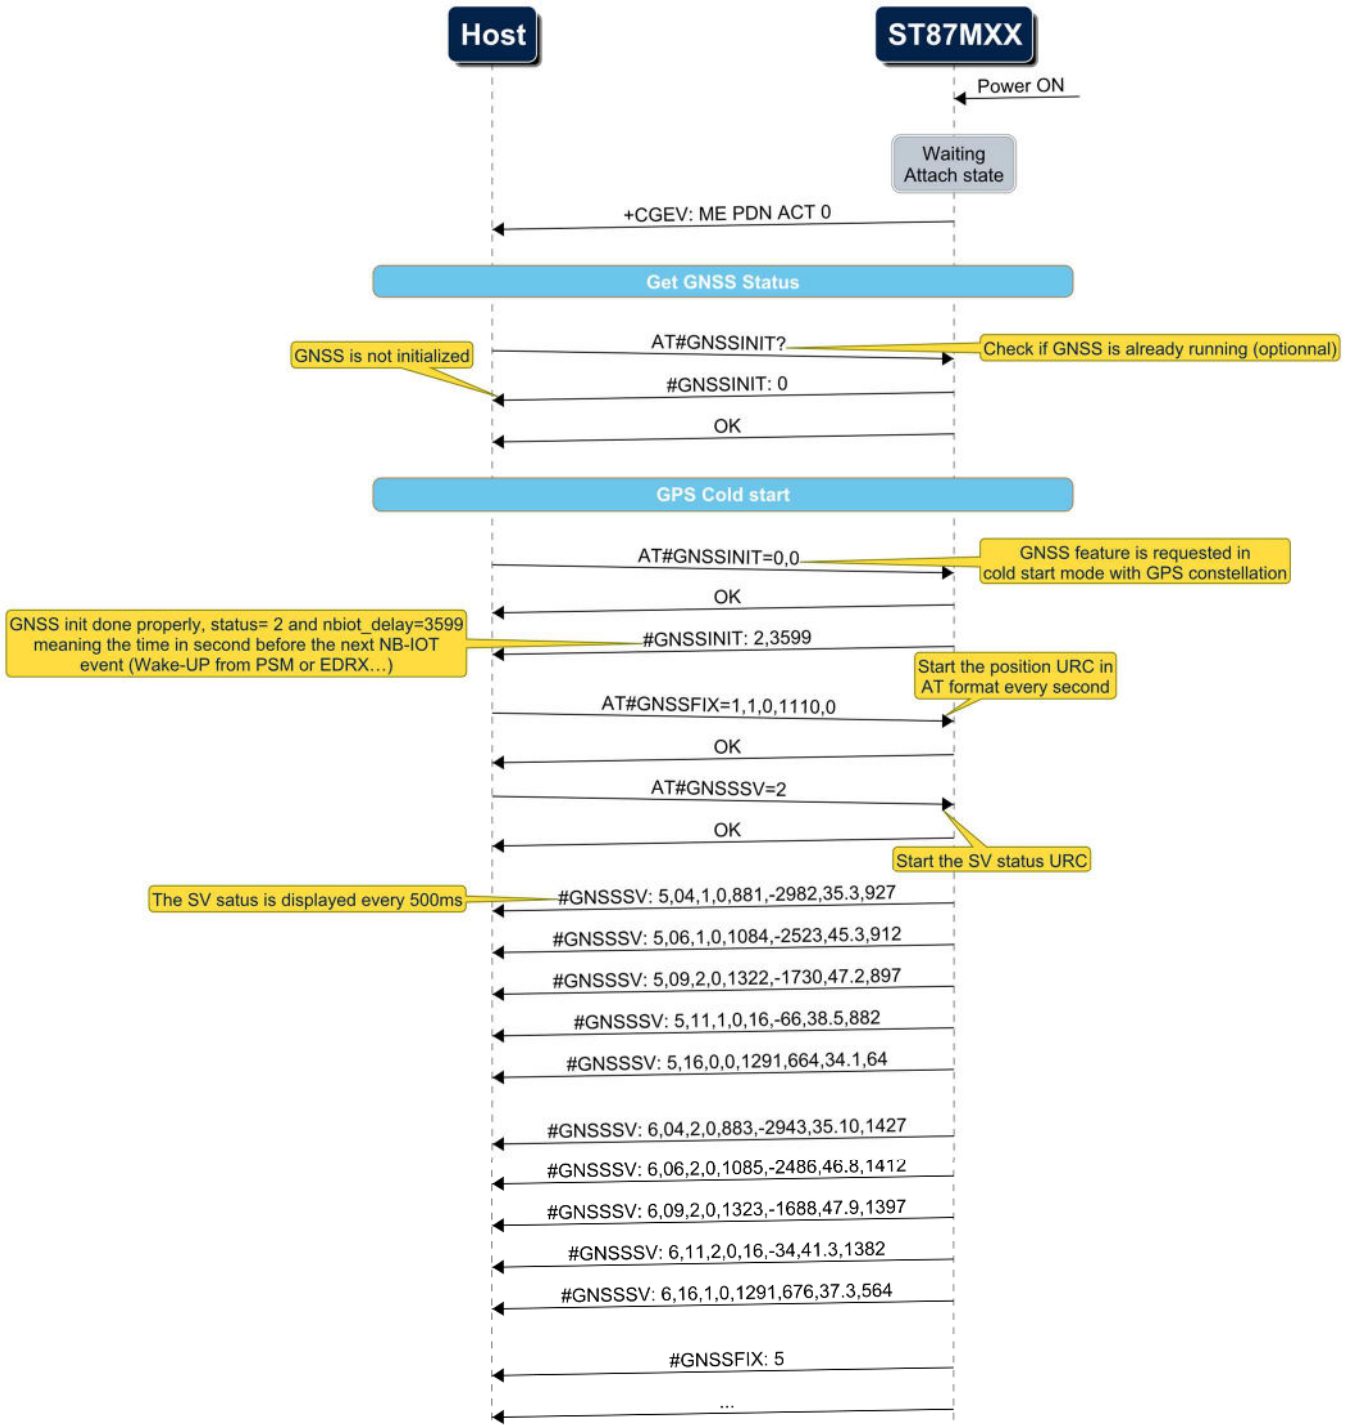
Host

ST87MXX

Power ON

Waiting Attach state

+CGEV: ME PDN ACT 0

Get GNSS Status

AT#GNSSINIT?

Check if GNSS is already running (optionnal)

GNSS is not initialized

#GNSSINIT: 0

OK

GPS Cold start

AT#GNSSINIT=0,0

GNSS feature is requested in cold start mode with GPS constellation

OK

GNSS init done properly, status= 2 and nbiot_delay=3599 meaning the time in second before the next NB-IOT event (Wake-UP from PSM or EDRX…)

#GNSSINIT: 2,3599

Start the position URC in AT format every second

AT#GNSSFIX=1,1,0,1110,0

OK

AT#GNSSSV=2

OK

Start the SV status URC

The SV satus is displayed every 500ms

#GNSSSV: 5,04,1,0,881,-2982,35.3,927

#GNSSSV: 5,06,1,0,1084,-2523,45.3,912

#GNSSSV: 5,09,2,0,1322,-1730,47.2,897

#GNSSSV: 5,11,1,0,16,-66,38.5,882

#GNSSSV: 5,16,0,0,1291,664,34.1,64

#GNSSSV: 6,04,2,0,883,-2943,35.10,1427

#GNSSSV: 6,06,2,0,1085,-2486,46.8,1412

#GNSSSV: 6,09,2,0,1323,-1688,47.9,1397

#GNSSSV: 6,11,2,0,16,-34,41.3,1382

#GNSSSV: 6,16,1,0,1291,676,37.3,564

#GNSSFIX: 5

...